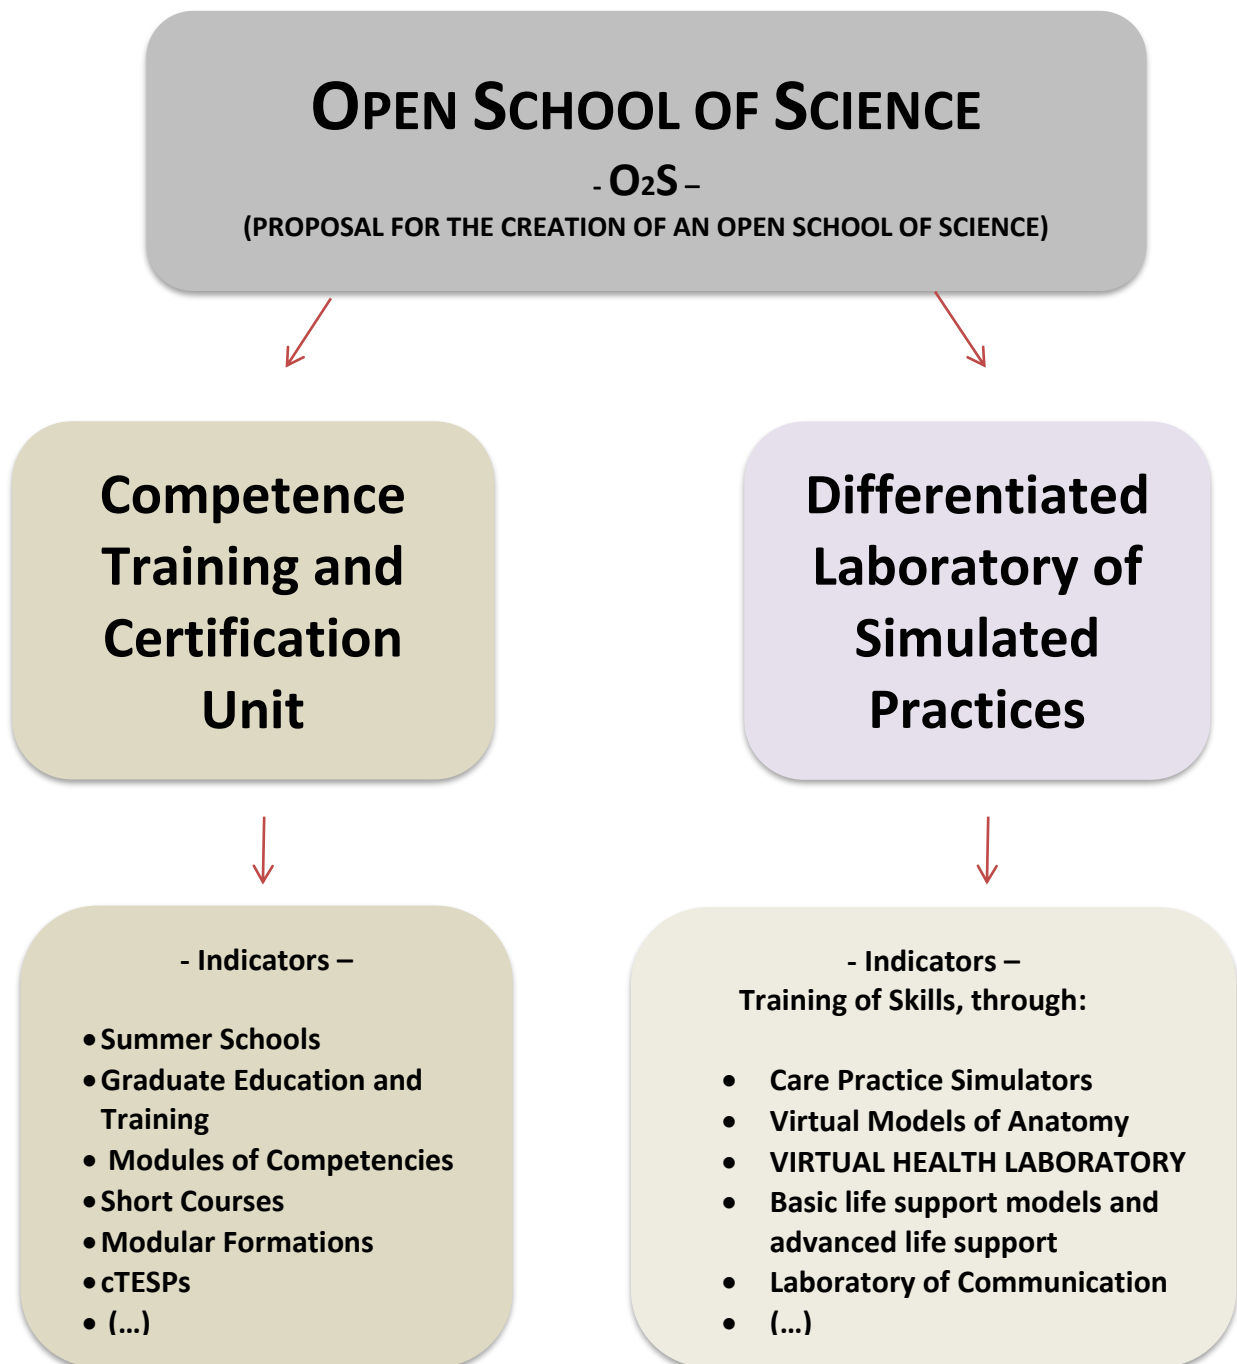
OPEN SCHOOL OF SCIENCE

- $O_2S$ –

(PROPOSAL FOR THE CREATION OF AN OPEN SCHOOL OF SCIENCE)

Competence Training and Certification Unit

Differentiated Laboratory of Simulated Practices

- Indicators –

- Summer Schools
- Graduate Education and Training
- Modules of Competencies
- Short Courses
- Modular Formations
- cTESPs
- (…)

- Indicators –
Training of Skills, through:

- Care Practice Simulators
- Virtual Models of Anatomy
- VIRTUAL HEALTH LABORATORY
- Basic life support models and advanced life support
- Laboratory of Communication
- (…)